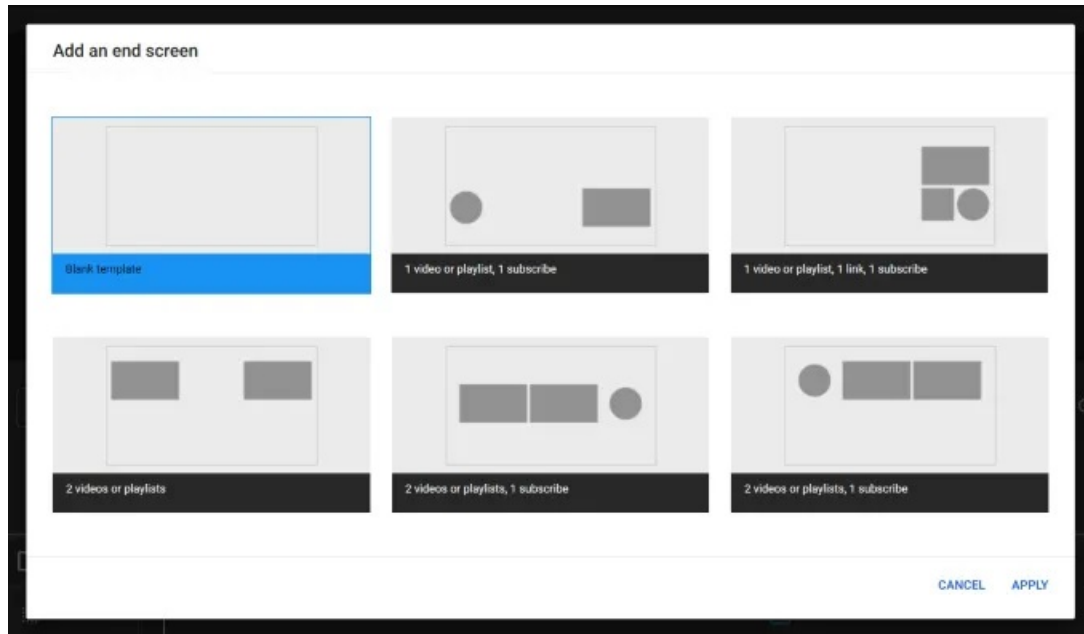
Add an end screen

Blank template

1 video or playlist, 1 subscribe

1 video or playlist, 1 link, 1 subscribe

2 videos or playlists

2 videos or playlists, 1 subscribe

2 videos or playlists, 1 subscribe

CANCEL APPLY